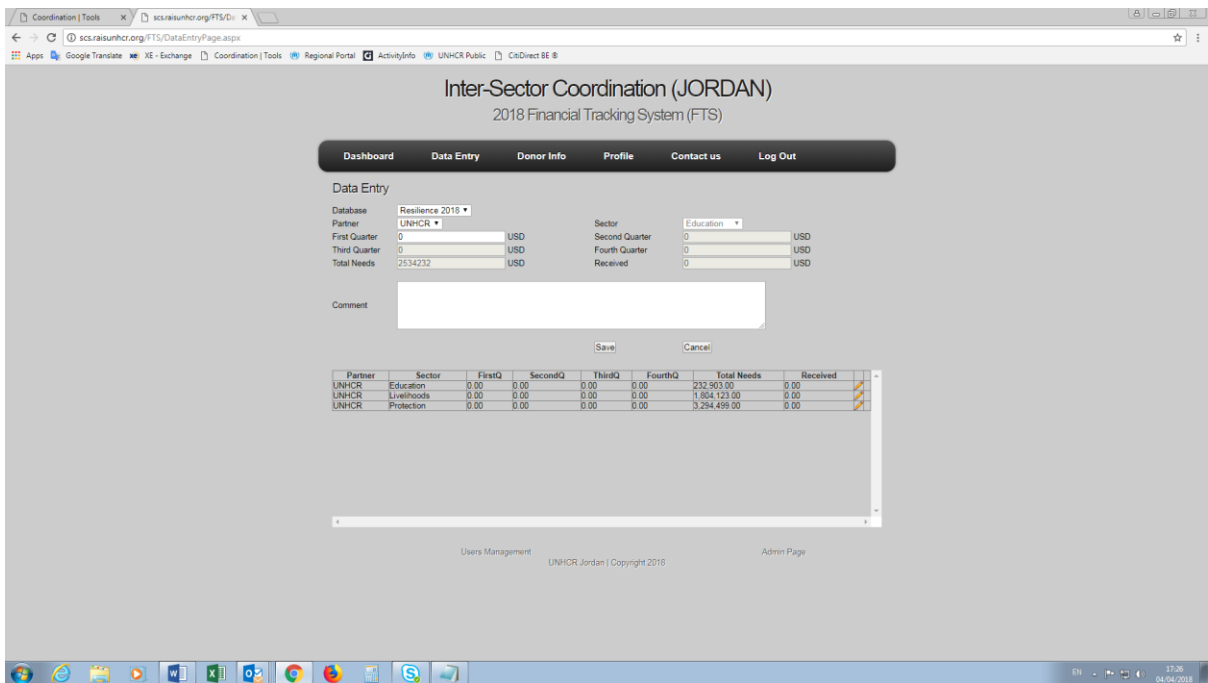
Coordination | Tools ×
scs.raisunhcr.org/FTS/Da ×

scs.raisunhcr.org/FTS/DataEntryPage.aspx

Apps Google Translate XE - Exchange Coordination | Tools Regional Portal ActivityInfo UNHCR Public CitiDirect BE ®

Inter-Sector Coordination (JORDAN)

2018 Financial Tracking System (FTS)

Dashboard Data Entry Donor Info Profile Contact us Log Out

Data Entry

Database Resilience 2018
Partner UNHCR
First Quarter 0 USD
Third Quarter 0 USD
Total Needs 2534232 USD
Sector Education
Second Quarter 0 USD
Fourth Quarter 0 USD
Received 0 USD

Comment

Save Cancel

| Partner | Sector | FirstQ | SecondQ | ThirdQ | FourthQ | Total Needs | Received |
|---|---|---|---|---|---|---|---|
| UNHCR | Education | 0.00 | 0.00 | 0.00 | 0.00 | 232,903.00 | 0.00 |
| UNHCR | Livelihoods | 0.00 | 0.00 | 0.00 | 0.00 | 1,804,123.00 | 0.00 |
| UNHCR | Protection | 0.00 | 0.00 | 0.00 | 0.00 | 3,294,499.00 | 0.00 |

Users Management
Admin Page
UNHCR Jordan | Copyright 2018

EN 17:26 04/04/2018